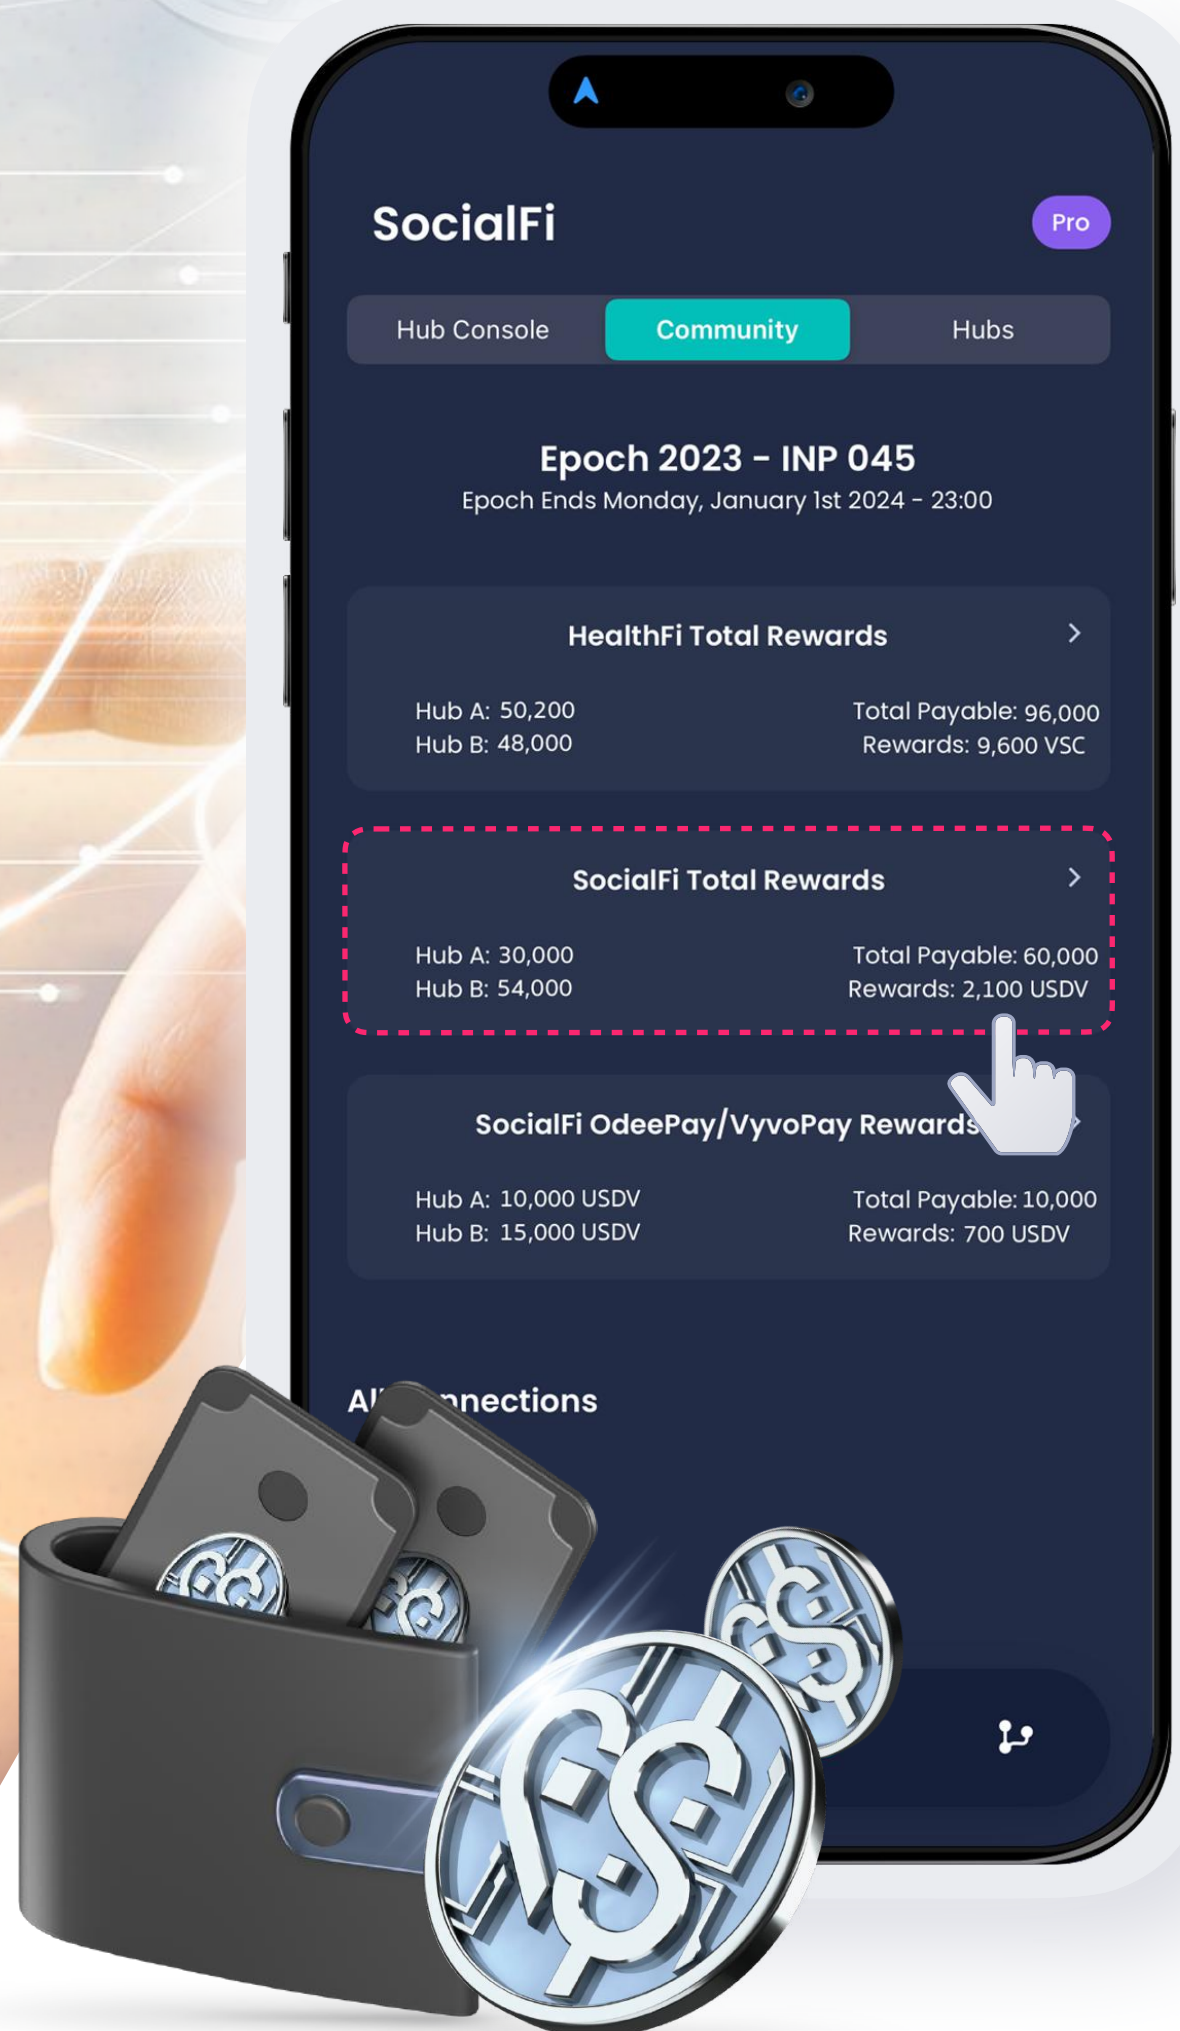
SocialFi

Pro

Hub Console
Community
Hubs

Epoch 2023 - INP 045
Epoch Ends Monday, January 1st 2024 - 23:00

HealthFi Total Rewards

Hub A: 50,200
Hub B: 48,000

Total Payable: 96,000
Rewards: 9,600 VSC

SocialFi Total Rewards

Hub A: 30,000
Hub B: 54,000

Total Payable: 60,000
Rewards: 2,100 USDV

SocialFi OdeePay/VyvoPay Rewards

Hub A: 10,000 USDV
Hub B: 15,000 USDV

Total Payable: 10,000
Rewards: 700 USDV

Al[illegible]nnections